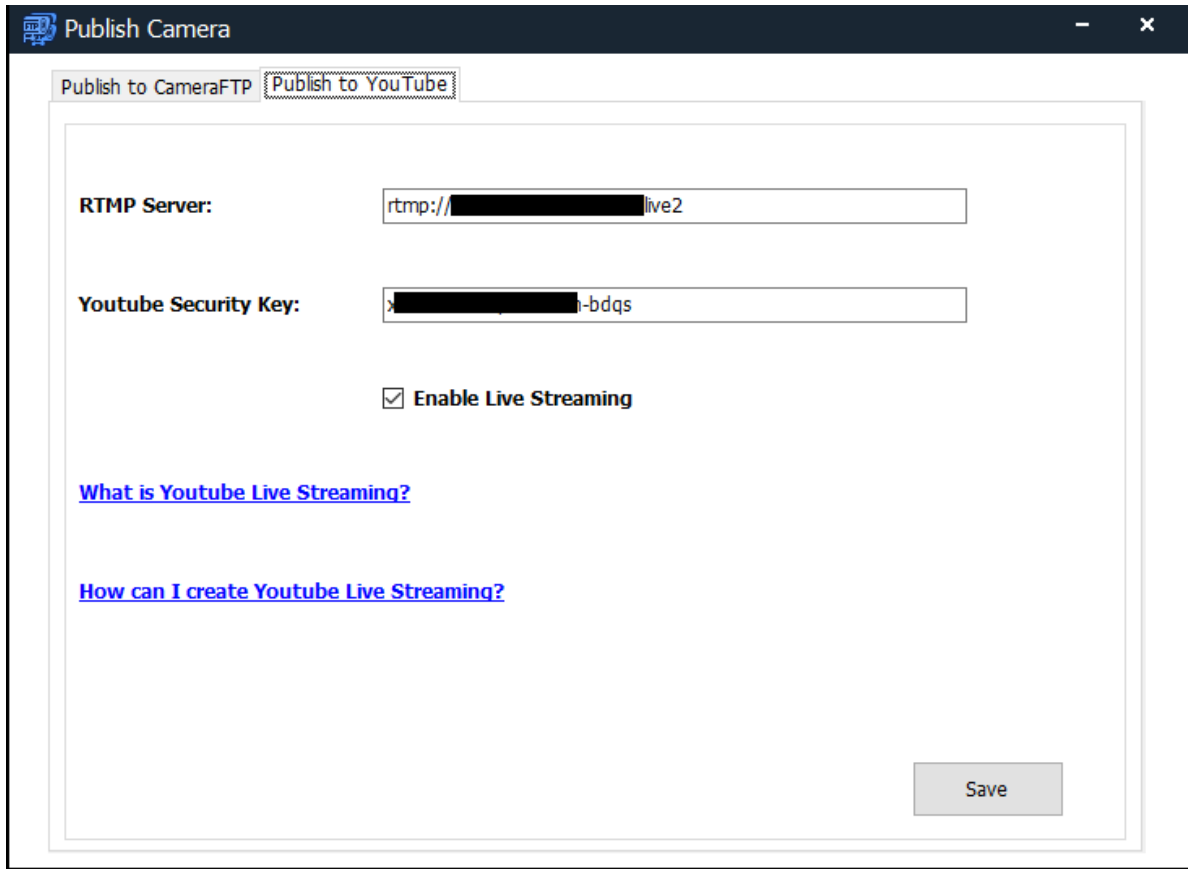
Publish Camera

Publish to CameraFTP | Publish to YouTube

RTMP Server: rtmp://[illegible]live2

Youtube Security Key: x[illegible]-bdqs

Enable Live Streaming

What is Youtube Live Streaming?

How can I create Youtube Live Streaming?

Save